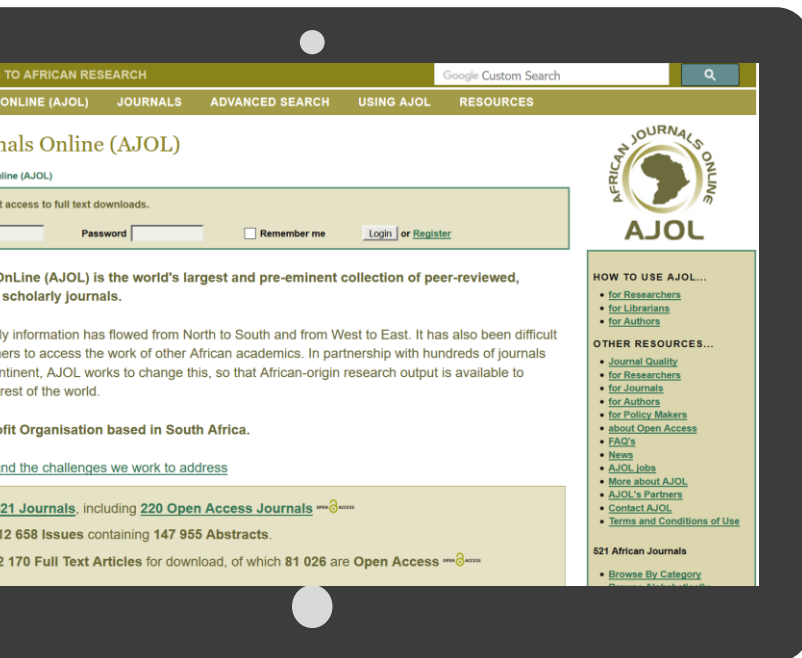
TO AFRICAN RESEARCH

Google Custom Search

ONLINE (AJOL) JOURNALS ADVANCED SEARCH USING AJOL RESOURCES

nals Online (AJOL)

line (AJOL)

t access to full text downloads.

Password [ ] Remember me Login or Register

OnLine (AJOL) is the world's largest and pre-eminent collection of peer-reviewed, scholarly journals.

ly information has flowed from North to South and from West to East. It has also been difficult hers to access the work of other African academics. In partnership with hundreds of journals ntinent, AJOL works to change this, so that African-origin research output is available to rest of the world.

ofit Organisation based in South Africa.

nd the challenges we work to address

21 Journals, including 220 Open Access Journals OPEN ACCESS

12 658 Issues containing 147 955 Abstracts.

2 170 Full Text Articles for download, of which 81 026 are Open Access OPEN ACCESS

AFRICAN JOURNALS ONLINE

AJOL

HOW TO USE AJOL...
• for Researchers
• for Librarians
• for Authors

OTHER RESOURCES...
• Journal Quality
• for Researchers
• for Journals
• for Authors
• for Policy Makers
• about Open Access
• FAQ's
• News
• AJOL jobs
• More about AJOL
• AJOL's Partners
• Contact AJOL
• Terms and Conditions of Use

521 African Journals

• Browse By Category
• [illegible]